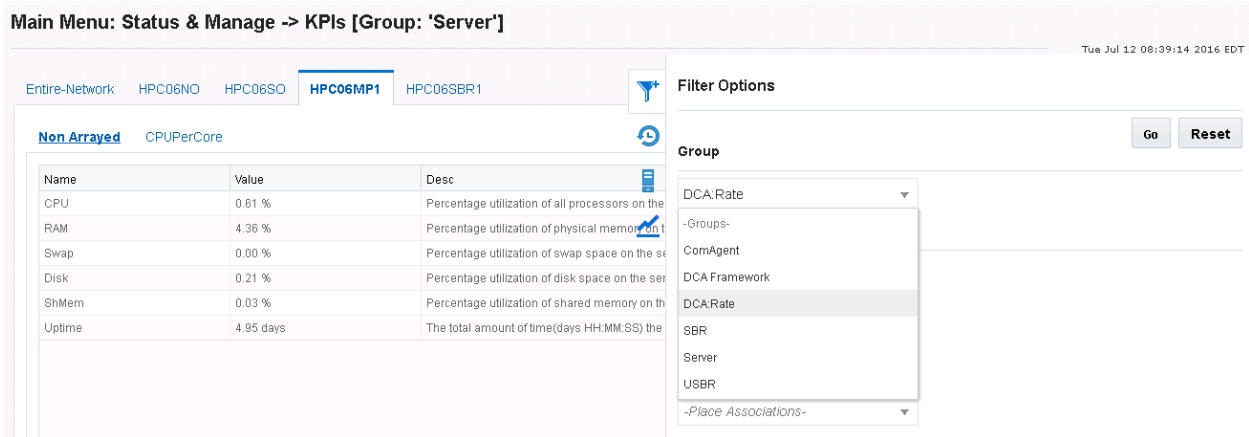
Main Menu: Status & Manage -> KPIs [Group: 'Server']

Tue Jul 12 08:39:14 2016 EDT

Entire-Network HPC06NO HPC06SO HPC06MP1 HPC06SBR1

Non Arrayed CPUPerCore

| Name | Value | Desc |
|---|---|---|
| CPU | 0.61 % | Percentage utilization of all processors on the |
| RAM | 4.36 % | Percentage utilization of physical memory on t |
| Swap | 0.00 % | Percentage utilization of swap space on the se |
| Disk | 0.21 % | Percentage utilization of disk space on the ser |
| ShMem | 0.03 % | Percentage utilization of shared memory on th |
| Uptime | 4.95 days | The total amount of time(days HH:MM:SS) the |

Filter Options

Go Reset

Group

DCA:Rate

-Groups-
ComAgent
DCA Framework
DCA:Rate
SBR
Server
USBR

-Place Associations-